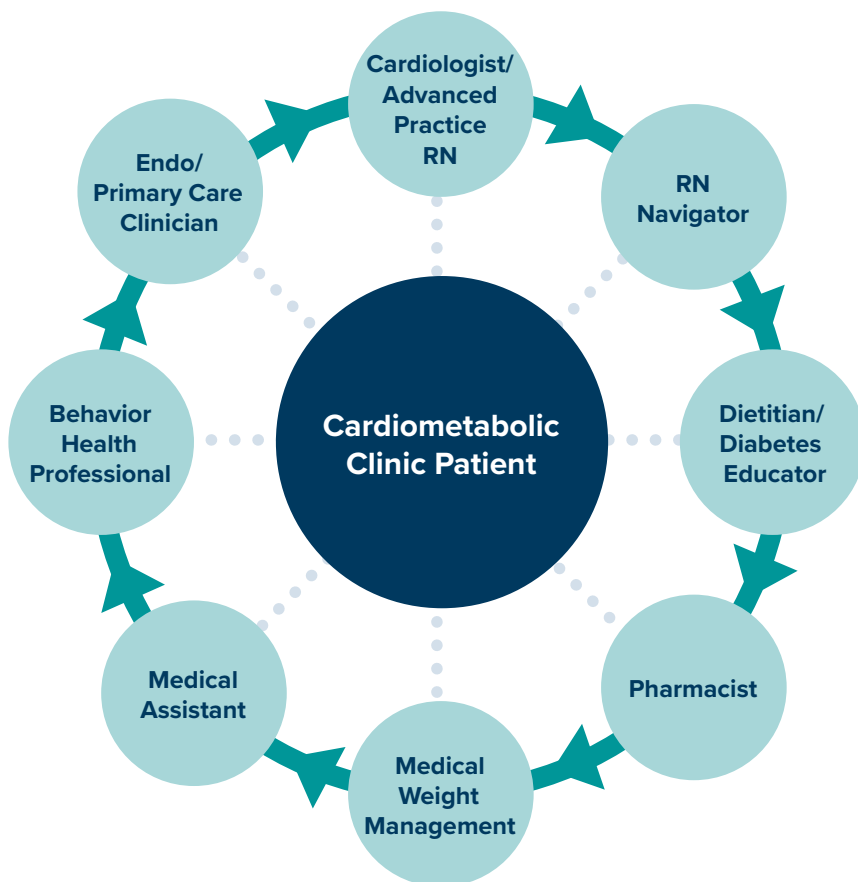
Cardiologist/ Advanced Practice RN

RN Navigator

Dietitian/ Diabetes Educator

Pharmacist

Medical Weight Management

Medical Assistant

Behavior Health Professional

Endo/ Primary Care Clinician

Cardiometabolic Clinic Patient